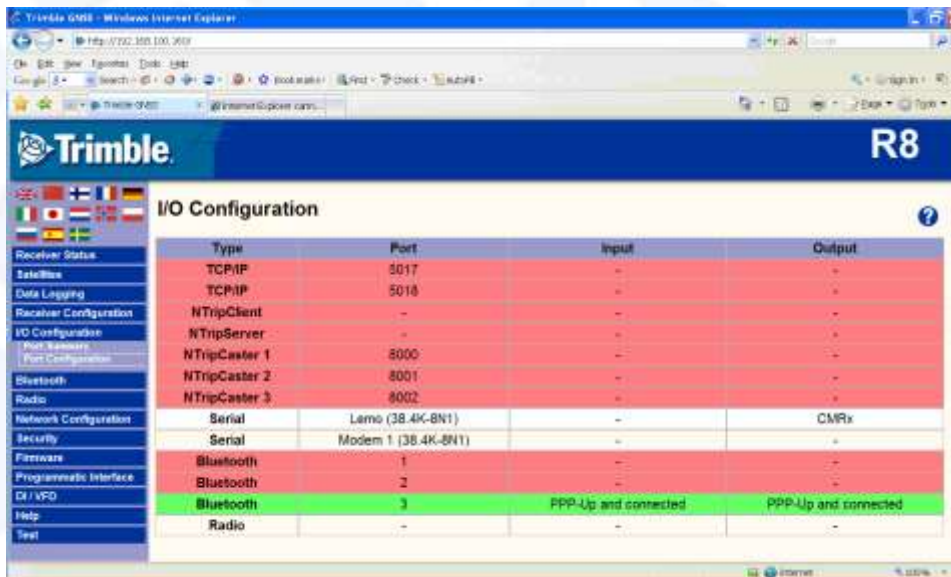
Trimble GNSS - Windows Internet Explorer

http://192.168.100.160/

File Edit View Favorites Tools Help

Trimble GNSS

Internet Explorer cann...

Trimble.

R8

I/O Configuration

Receiver Status
Satellites
Data Logging
Receiver Configuration
I/O Configuration
Port Summary
Port Configuration
Bluetooth
Radio
Network Configuration
Security
Firmware
Programmatic Interface
DI / VFD
Help
Test

| Type | Port | Input | Output |
|---|---|---|---|
| TCP/IP | 5017 | - | - |
| TCP/IP | 5018 | - | - |
| NTripClient | - | - | - |
| NTripServer | - | - | - |
| NTripCaster 1 | 8000 | - | - |
| NTripCaster 2 | 8001 | - | - |
| NTripCaster 3 | 8002 | - | - |
| Serial | Lemo (38.4K-8N1) | - | CMRx |
| Serial | Modem 1 (38.4K-8N1) | - | - |
| Bluetooth | 1 | - | - |
| Bluetooth | 2 | - | - |
| Bluetooth | 3 | PPP-Up and connected | PPP-Up and connected |
| Radio | - | - | - |

Internet
100%